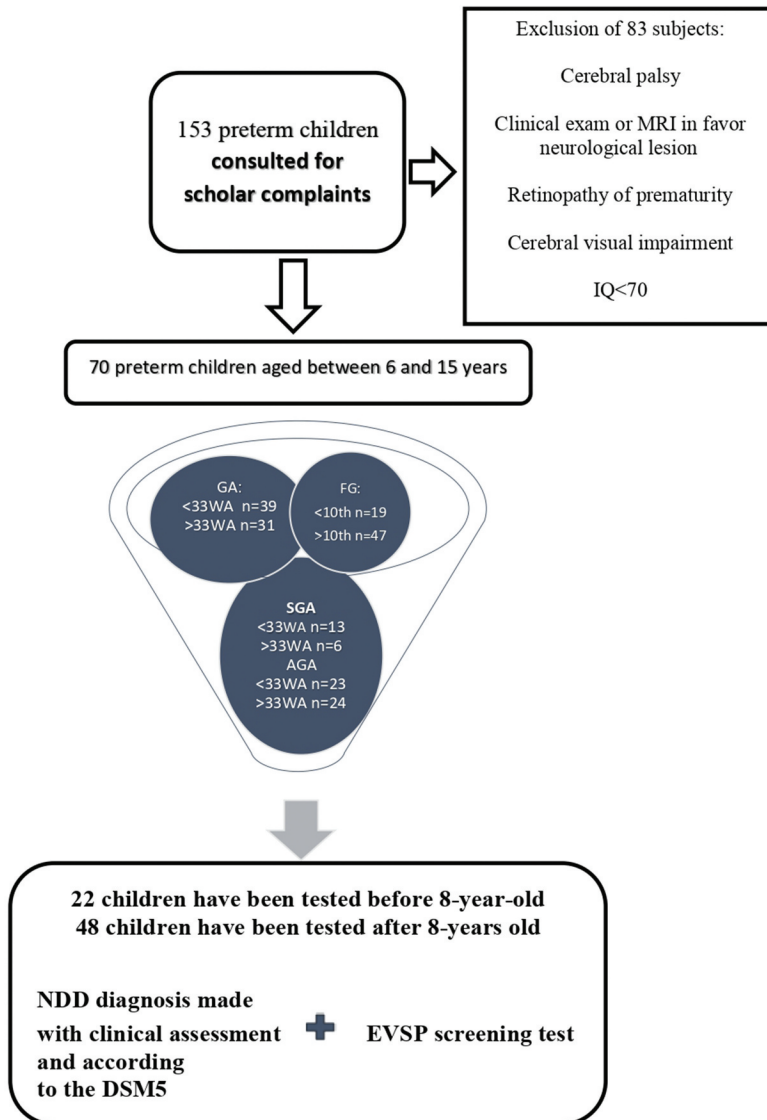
153 preterm children **consulted for scholar complaints**

Exclusion of 83 subjects:

Cerebral palsy

Clinical exam or MRI in favor neurological lesion

Retinopathy of prematurity

Cerebral visual impairment

IQ<70

70 preterm children aged between 6 and 15 years

GA:
<33WA n=39
>33WA n=31

FG:
<10th n=19
>10th n=47

**SGA**
<33WA n=13
>33WA n=6
AGA
<33WA n=23
>33WA n=24

**22 children have been tested before 8-year-old**
**48 children have been tested after 8-years old**

**NDD diagnosis made with clinical assessment and according to the DSM5**

**EVSP screening test**